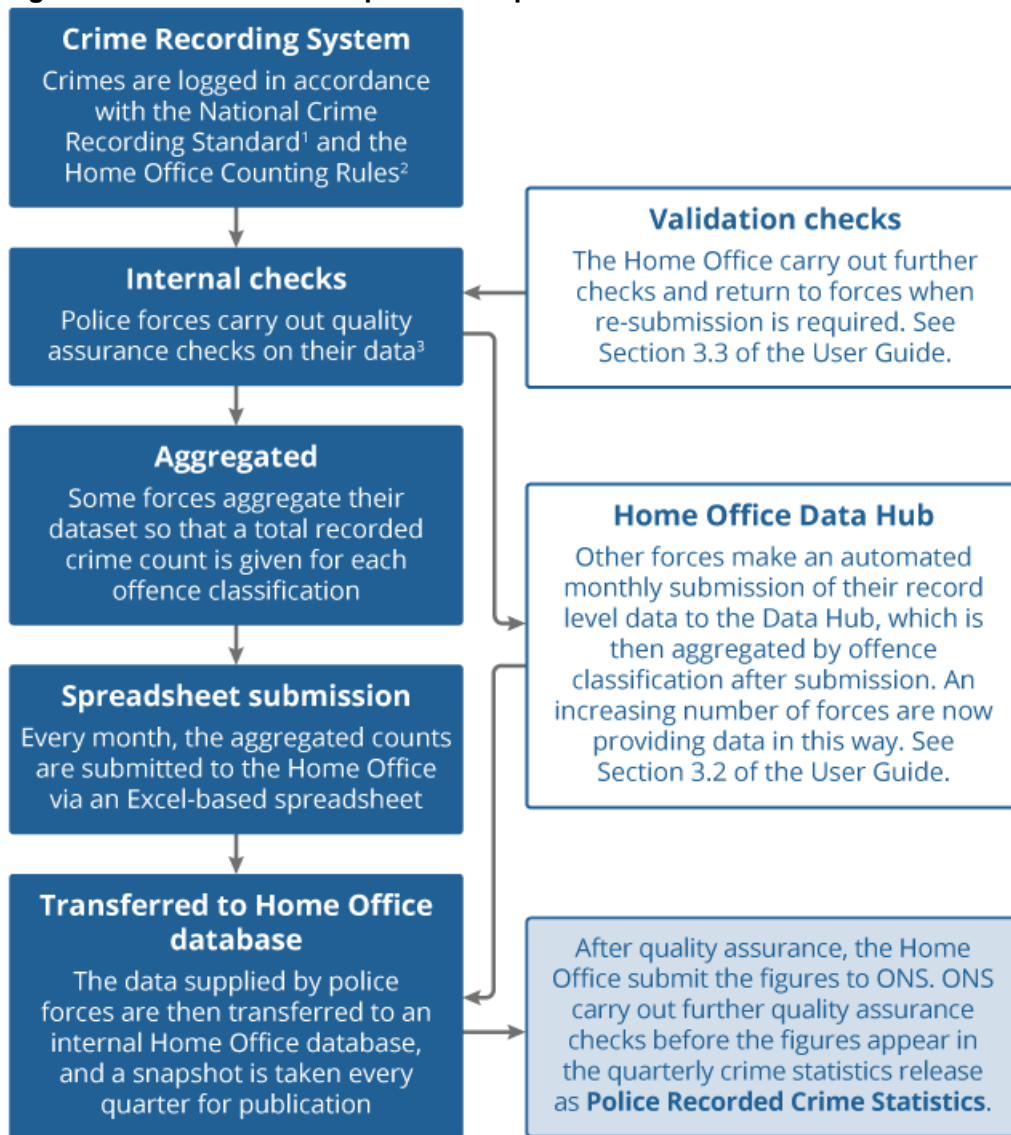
**Crime Recording System**
Crimes are logged in accordance with the National Crime Recording Standard$^1$ and the Home Office Counting Rules$^2$

**Internal checks**
Police forces carry out quality assurance checks on their data$^3$

**Validation checks**
The Home Office carry out further checks and return to forces when re-submission is required. See Section 3.3 of the User Guide.

**Aggregated**
Some forces aggregate their dataset so that a total recorded crime count is given for each offence classification

**Home Office Data Hub**
Other forces make an automated monthly submission of their record level data to the Data Hub, which is then aggregated by offence classification after submission. An increasing number of forces are now providing data in this way. See Section 3.2 of the User Guide.

**Spreadsheet submission**
Every month, the aggregated counts are submitted to the Home Office via an Excel-based spreadsheet

**Transferred to Home Office database**
The data supplied by police forces are then transferred to an internal Home Office database, and a snapshot is taken every quarter for publication

After quality assurance, the Home Office submit the figures to ONS. ONS carry out further quality assurance checks before the figures appear in the quarterly crime statistics release as **Police Recorded Crime Statistics**.